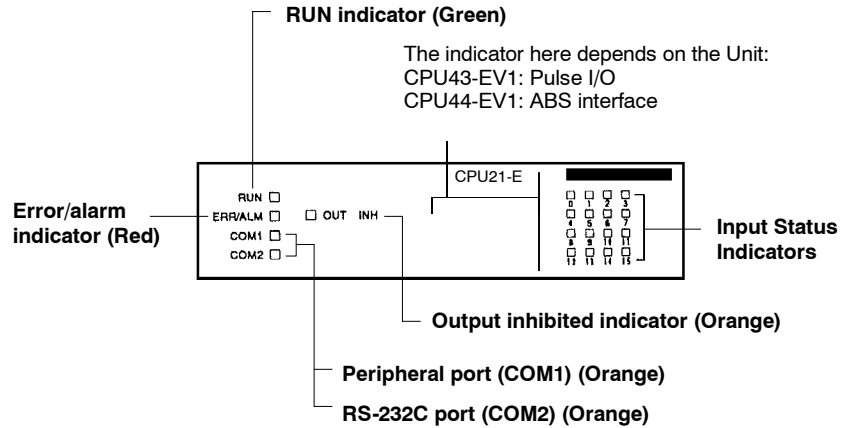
RUN indicator (Green)

The indicator here depends on the Unit:
CPU43-EV1: Pulse I/O
CPU44-EV1: ABS interface

CPU21-E

RUN
ERR/ALM
COM1
COM2
OUT INH

0 1 2 3
4 5 6 7
8 9 10 11
12 13 14 15

Error/alarm indicator (Red)

Input Status Indicators

Output inhibited indicator (Orange)

Peripheral port (COM1) (Orange)

RS-232C port (COM2) (Orange)